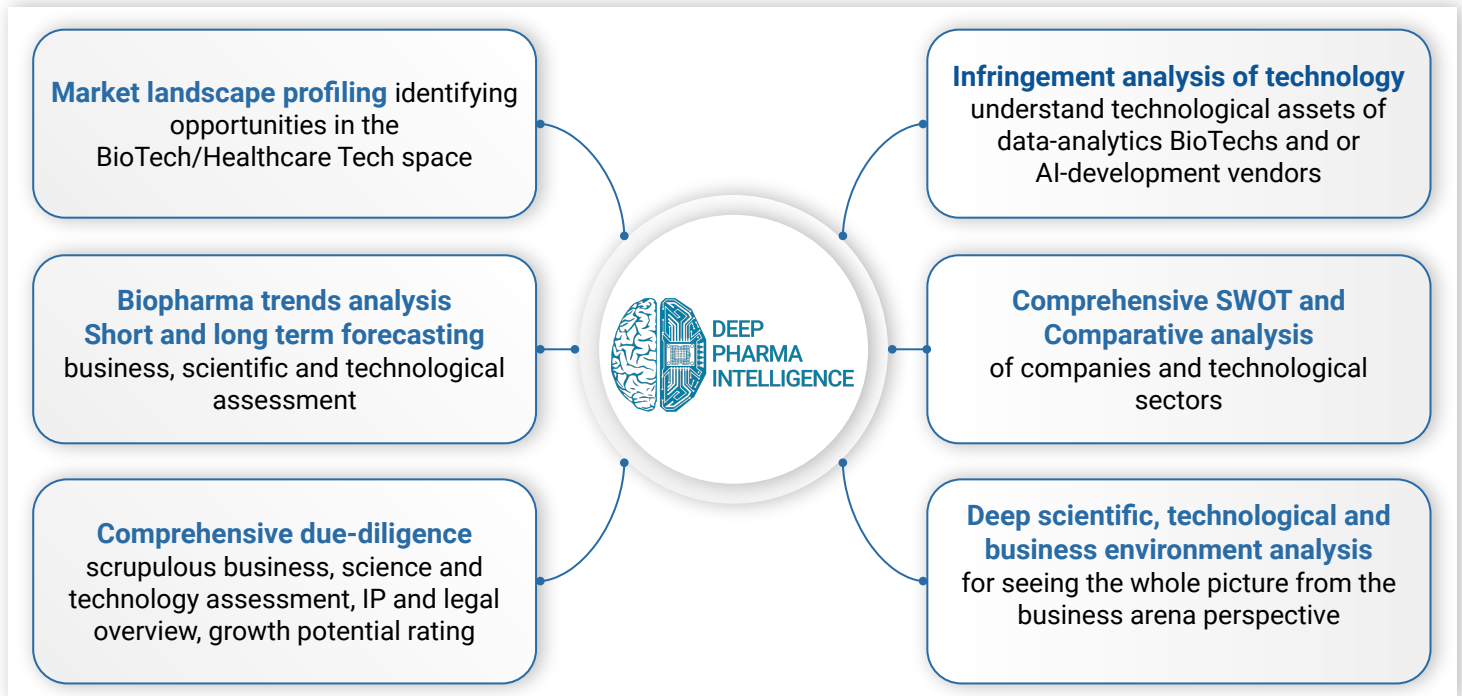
**Market landscape profiling** identifying opportunities in the BioTech/Healthcare Tech space

**Biopharma trends analysis**
**Short and long term forecasting**
business, scientific and technological assessment

**Comprehensive due-diligence**
scrupulous business, science and technology assessment, IP and legal overview, growth potential rating

DEEP PHARMA INTELLIGENCE

**Infringement analysis of technology**
understand technological assets of data-analytics BioTechs and or AI-development vendors

**Comprehensive SWOT and Comparative analysis**
of companies and technological sectors

**Deep scientific, technological and business environment analysis**
for seeing the whole picture from the business arena perspective